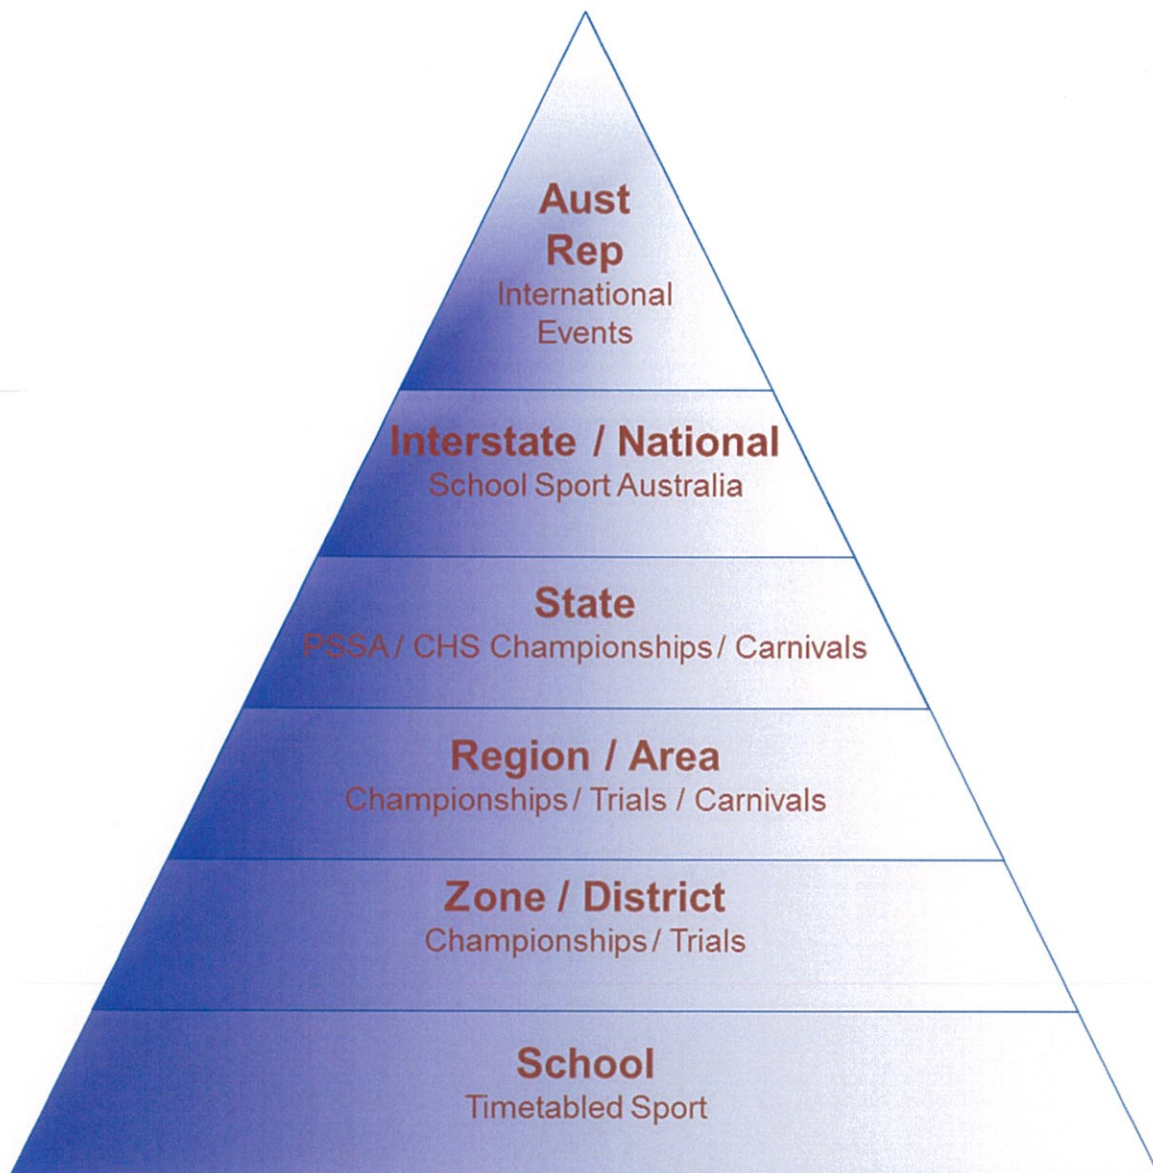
Aust Rep
International Events

Interstate / National
School Sport Australia

State
PSSA / CHS Championships / Carnivals

Region / Area
Championships / Trials / Carnivals

Zone / District
Championships / Trials

School
Timetabled Sport